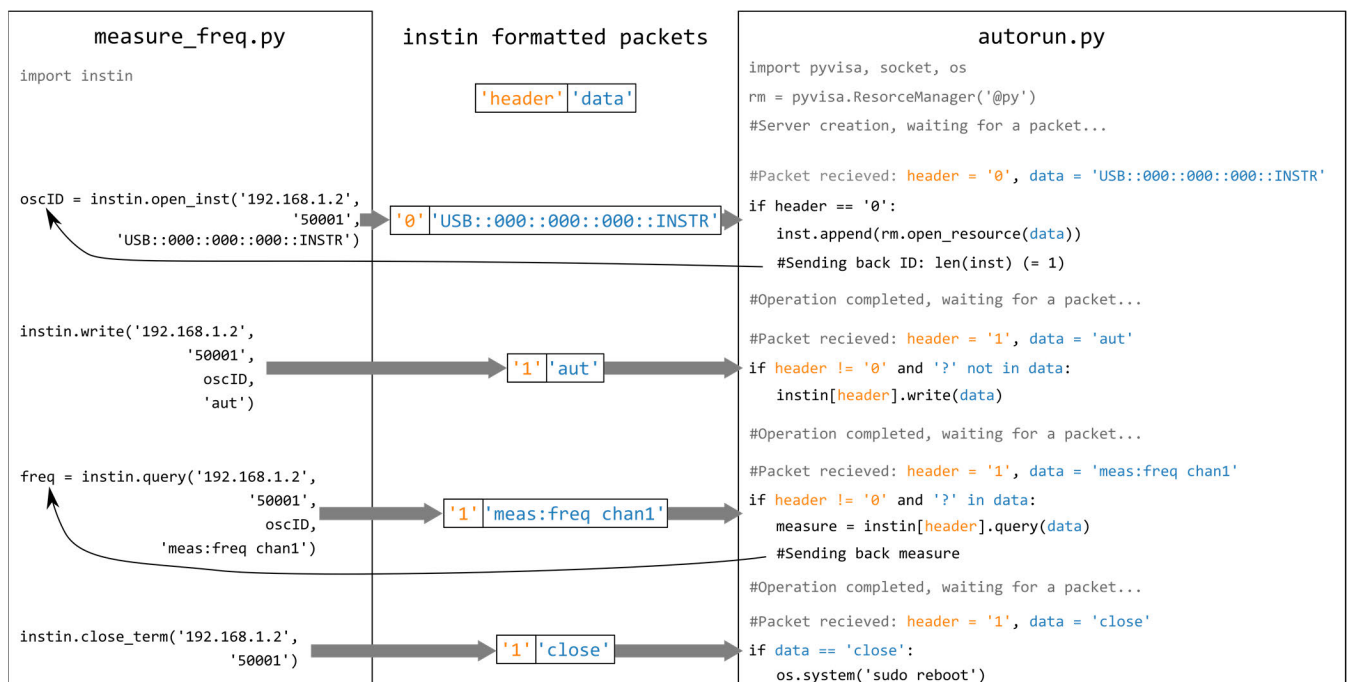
measure_freq.py

import instin

oscID = instin.open_inst('192.168.1.2', '50001', 'USB::000::000::000::INSTR')

instin.write('192.168.1.2', '50001', oscID, 'aut')

freq = instin.query('192.168.1.2', '50001', oscID, 'meas:freq chan1')

instin.close_term('192.168.1.2', '50001')

instin formatted packets

'header' 'data'

'0' 'USB::000::000::000::INSTR'

'1' 'aut'

'1' 'meas:freq chan1'

'1' 'close'

autorun.py

import pyvisa, socket, os

rm = pyvisa.ResourceManager('@py')

#Server creation, waiting for a packet...

#Packet recieved: header = '0', data = 'USB::000::000::000::INSTR'

if header == '0':
inst.append(rm.open_resource(data))
#Sending back ID: len(inst) (= 1)

#Operation completed, waiting for a packet...

#Packet recieved: header = '1', data = 'aut'

if header != '0' and '?' not in data:
instin[header].write(data)

#Operation completed, waiting for a packet...

#Packet recieved: header = '1', data = 'meas:freq chan1'

if header != '0' and '?' in data:
measure = instin[header].query(data)
#Sending back measure

#Operation completed, waiting for a packet...

#Packet recieved: header = '1', data = 'close'

if data == 'close':
os.system('sudo reboot')